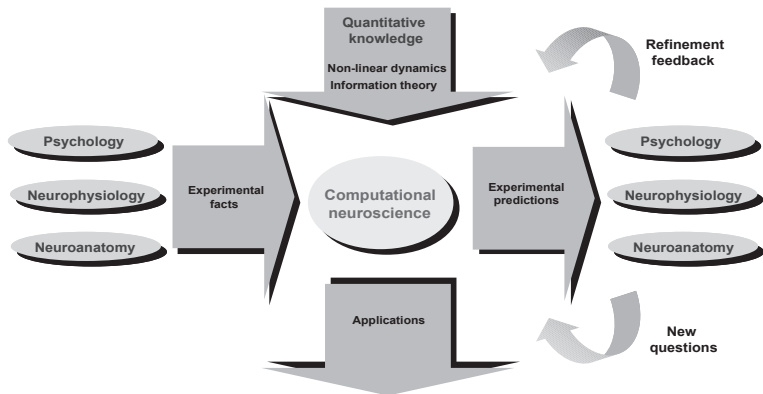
Quantitative knowledge

Non-linear dynamics
Information theory

Refinement feedback

Psychology

Neurophysiology

Neuroanatomy

Experimental facts

Computational neuroscience

Experimental predictions

Psychology

Neurophysiology

Neuroanatomy

Applications

New questions